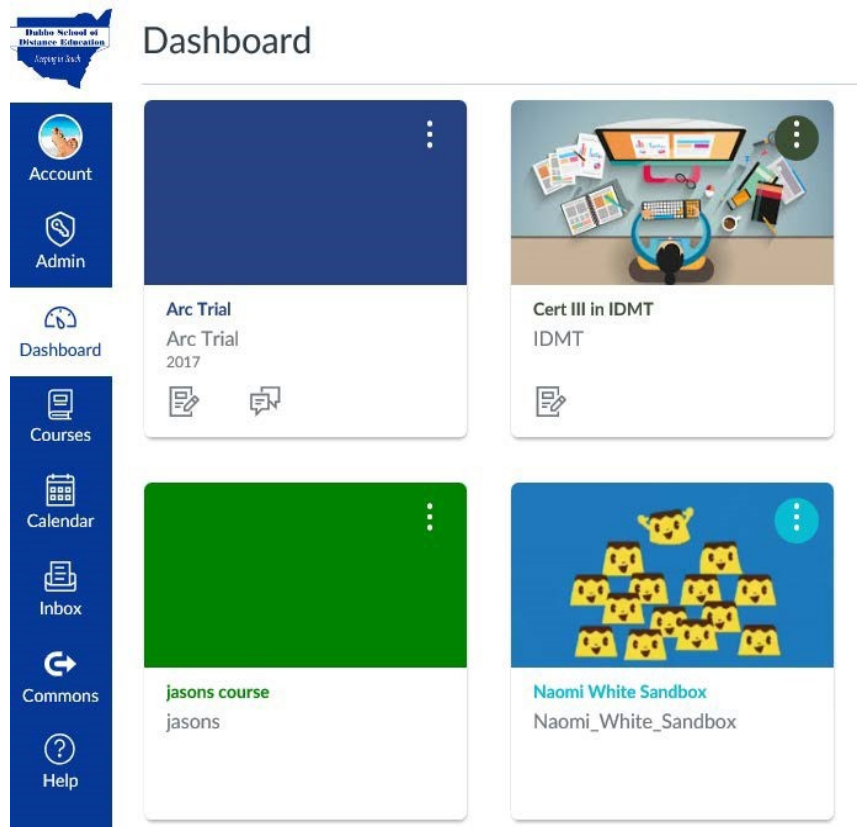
Dubbo School of Distance Education
Keeping in Touch

Account

Admin

Dashboard

Courses

Calendar

Inbox

Commons

Help

Dashboard

Arc Trial
Arc Trial
2017

Cert III in IDMT
IDMT

jasons course
jasons

Naomi White Sandbox
Naomi_White_Sandbox